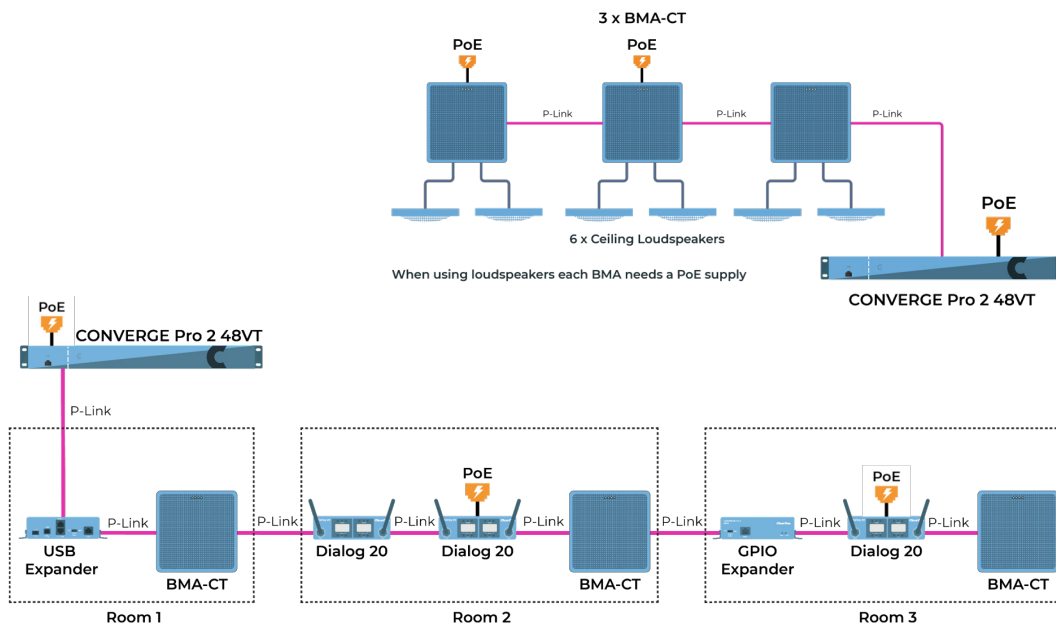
3 x BMA-CT

PoE

PoE

P-Link

P-Link

P-Link

6 x Ceiling Loudspeakers

When using loudspeakers each BMA needs a PoE supply

PoE

CONVERGE Pro 2 48VT

PoE

CONVERGE Pro 2 48VT

P-Link

P-Link

USB Expander

BMA-CT

Room 1

P-Link

Dialog 20

PoE

P-Link

Dialog 20

P-Link

BMA-CT

Room 2

P-Link

GPIO Expander

P-Link

PoE

Dialog 20

P-Link

BMA-CT

Room 3